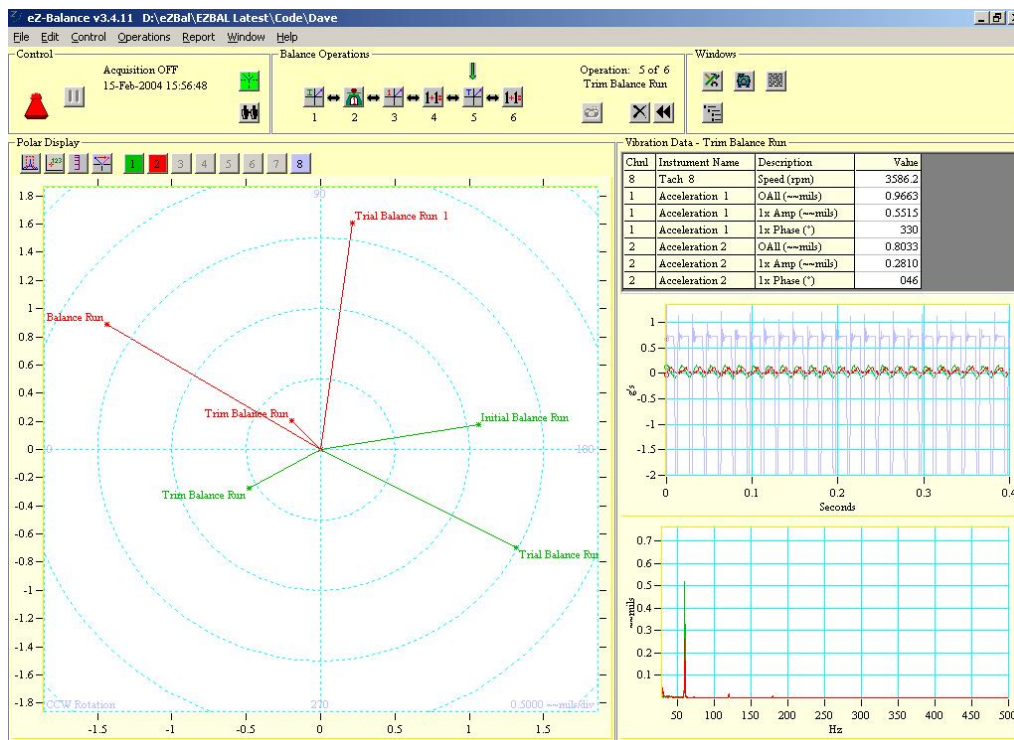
eZ-Balance v3.4.11 D:\eZBal\EZBAL Latest\Code\Dave

File Edit Control Operations Report Window Help

Control

Acquisition OFF
15-Feb-2004 15:56:48

Balance Operations

1 2 3 4 5 6

Operation: 5 of 6
Trim Balance Run

Windows

Polar Display

1 2 3 4 5 6 7 8

90
Trial Balance Run 1
Balance Run
Trim Balance Run
Initial Balance Run
0
180
Trim Balance Run
Trial Balance Run
CCW Rotation
270
0.5000 ~~mils/div

1.8
1.6
1.4
1.2
1
0.8
0.6
0.4
0.2
0
-0.2
-0.4
-0.6
-0.8
-1
-1.2
-1.4
-1.6
-1.8

-1.5 -1 -0.5 0 0.5 1 1.5

Vibration Data - Trim Balance Run

| Chnl | Instrument Name | Description | Value |
|---|---|---|---|
| 8 | Tach 8 | Speed (rpm) | 3586.2 |
| 1 | Acceleration 1 | OAll (~~mils) | 0.9663 |
| 1 | Acceleration 1 | 1x Amp (~~mils) | 0.5515 |
| 1 | Acceleration 1 | 1x Phase (°) | 330 |
| 2 | Acceleration 2 | OAll (~~mils) | 0.8033 |
| 2 | Acceleration 2 | 1x Amp (~~mils) | 0.2810 |
| 2 | Acceleration 2 | 1x Phase (°) | 046 |

1
0.5
0
-0.5
-1
-1.5
-2
g's
0 0.1 0.2 0.3 0.4
Seconds

0.7
0.6
0.5
0.4
0.3
0.2
0.1
~~mils
50 100 150 200 250 300 350 400 450 500
Hz